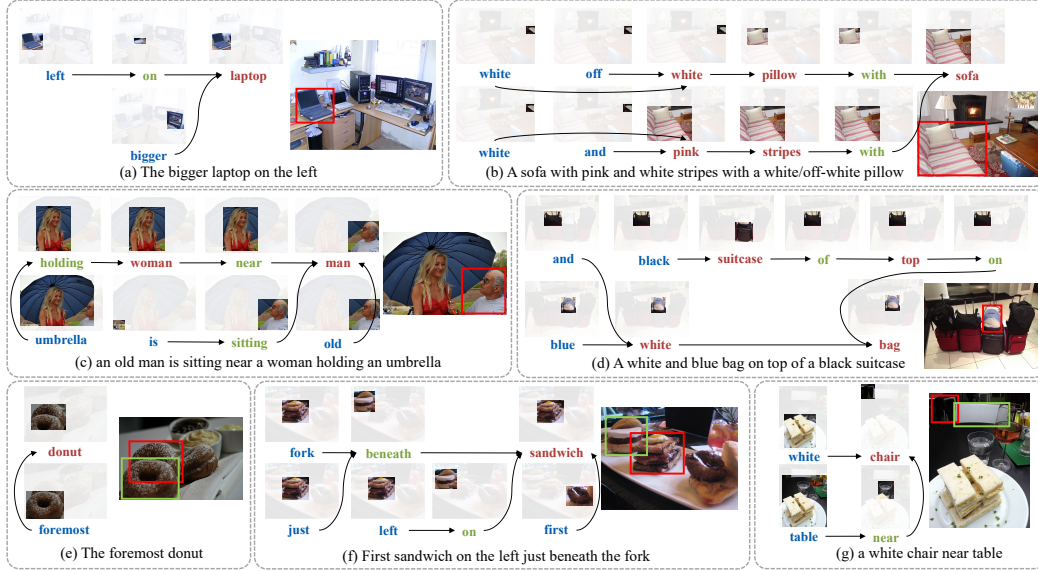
left
on
laptop
bigger
(a) The bigger laptop on the left

white
off
white
pillow
with
sofa
white
and
pink
stripes
with
(b) A sofa with pink and white stripes with a white/off-white pillow

holding
woman
near
man
umbrella
is
sitting
old
(c) an old man is sitting near a woman holding an umbrella

and
black
suitcase
of
top
on
blue
white
bag
(d) A white and blue bag on top of a black suitcase

donut
foremost
(e) The foremost donut

fork
beneath
sandwich
just
left
on
first
(f) First sandwich on the left just beneath the fork

white
chair
table
near
(g) a white chair near table